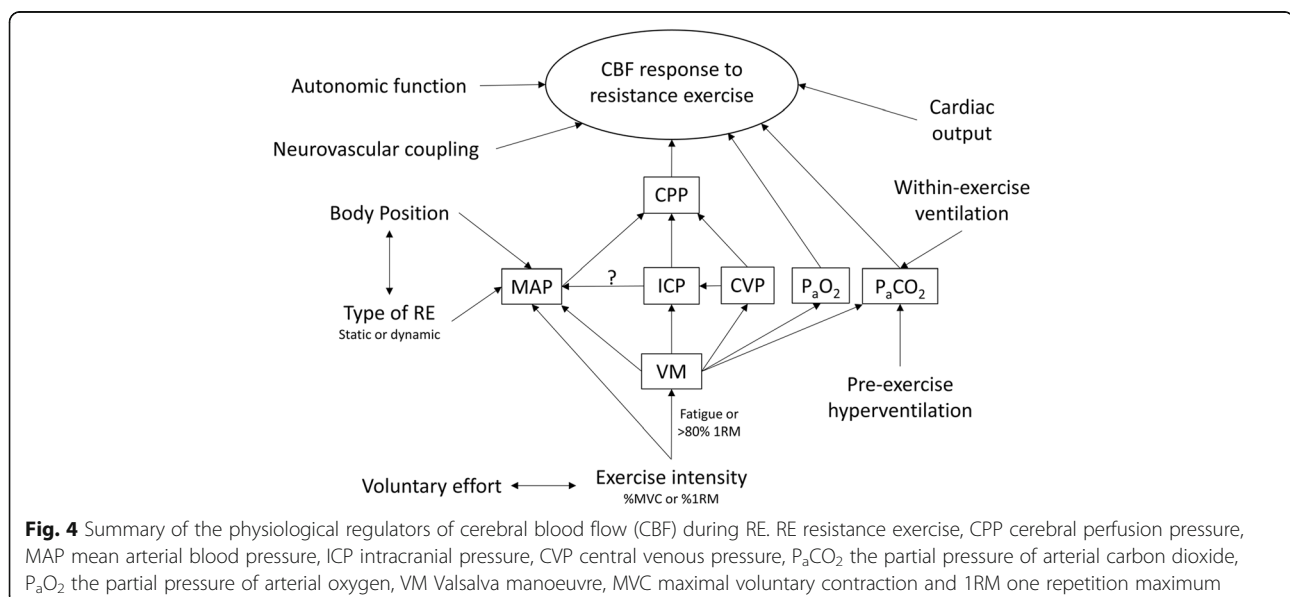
CBF response to resistance exercise

Autonomic function

Cardiac output

Neurovascular coupling

CPP

Within-exercise ventilation

Body Position

MAP

?

ICP

CVP

$P_aO_2$

$P_aCO_2$

Type of RE
Static or dynamic

VM

Pre-exercise hyperventilation

Fatigue or >80% 1RM

Voluntary effort

Exercise intensity
%MVC or %1RM

**Fig. 4** Summary of the physiological regulators of cerebral blood flow (CBF) during RE. RE resistance exercise, CPP cerebral perfusion pressure, MAP mean arterial blood pressure, ICP intracranial pressure, CVP central venous pressure, $P_aCO_2$ the partial pressure of arterial carbon dioxide, $P_aO_2$ the partial pressure of arterial oxygen, VM Valsalva manoeuvre, MVC maximal voluntary contraction and 1RM one repetition maximum